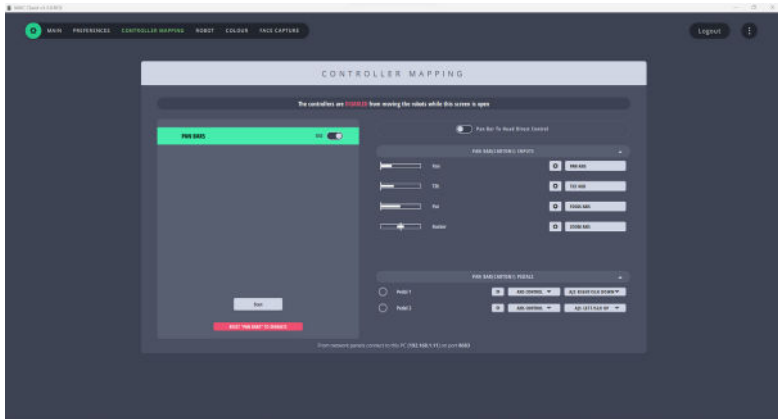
MAIN PREFERENCES CONTROLLER MAPPING ROBOT COLOUR FACE CAPTURE

Logout

CONTROLLER MAPPING

The controllers are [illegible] from moving the robots while this screen is open

PAN BASE

Pan Bar To Head Direct Control

PAN BASE CONTROL INPUTS

Pan

Tilt

Roll

Rotate

PAN BASE CONTROL PEDALS

Pedal 1

Pedal 2

Save

RESET "PAN BASE" TO DEFAULTS

From network panels connect to this PC ([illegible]) on port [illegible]